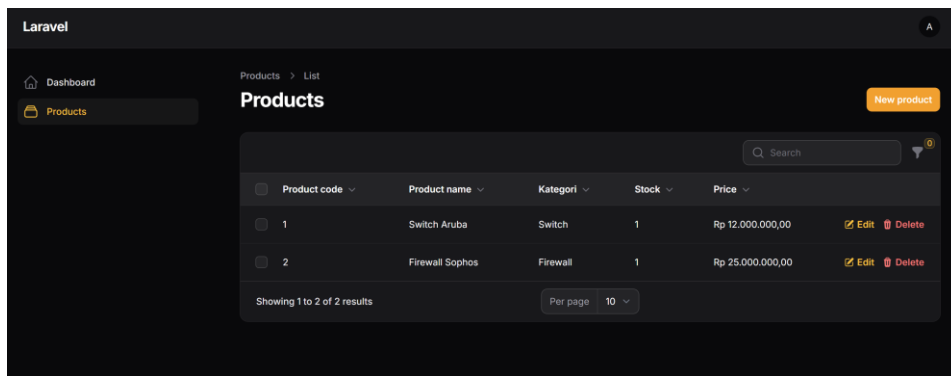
Laravel

A

Dashboard

Products

Products > List

Products

New product

Search

0

| Product code | Product name | Kategori | Stock | Price | |
|---|---|---|---|---|---|
| 1 | Switch Aruba | Switch | 1 | Rp 12.000.000,00 | Edit Delete |
| 2 | Firewall Sophos | Firewall | 1 | Rp 25.000.000,00 | Edit Delete |

Showing 1 to 2 of 2 results

Per page 10